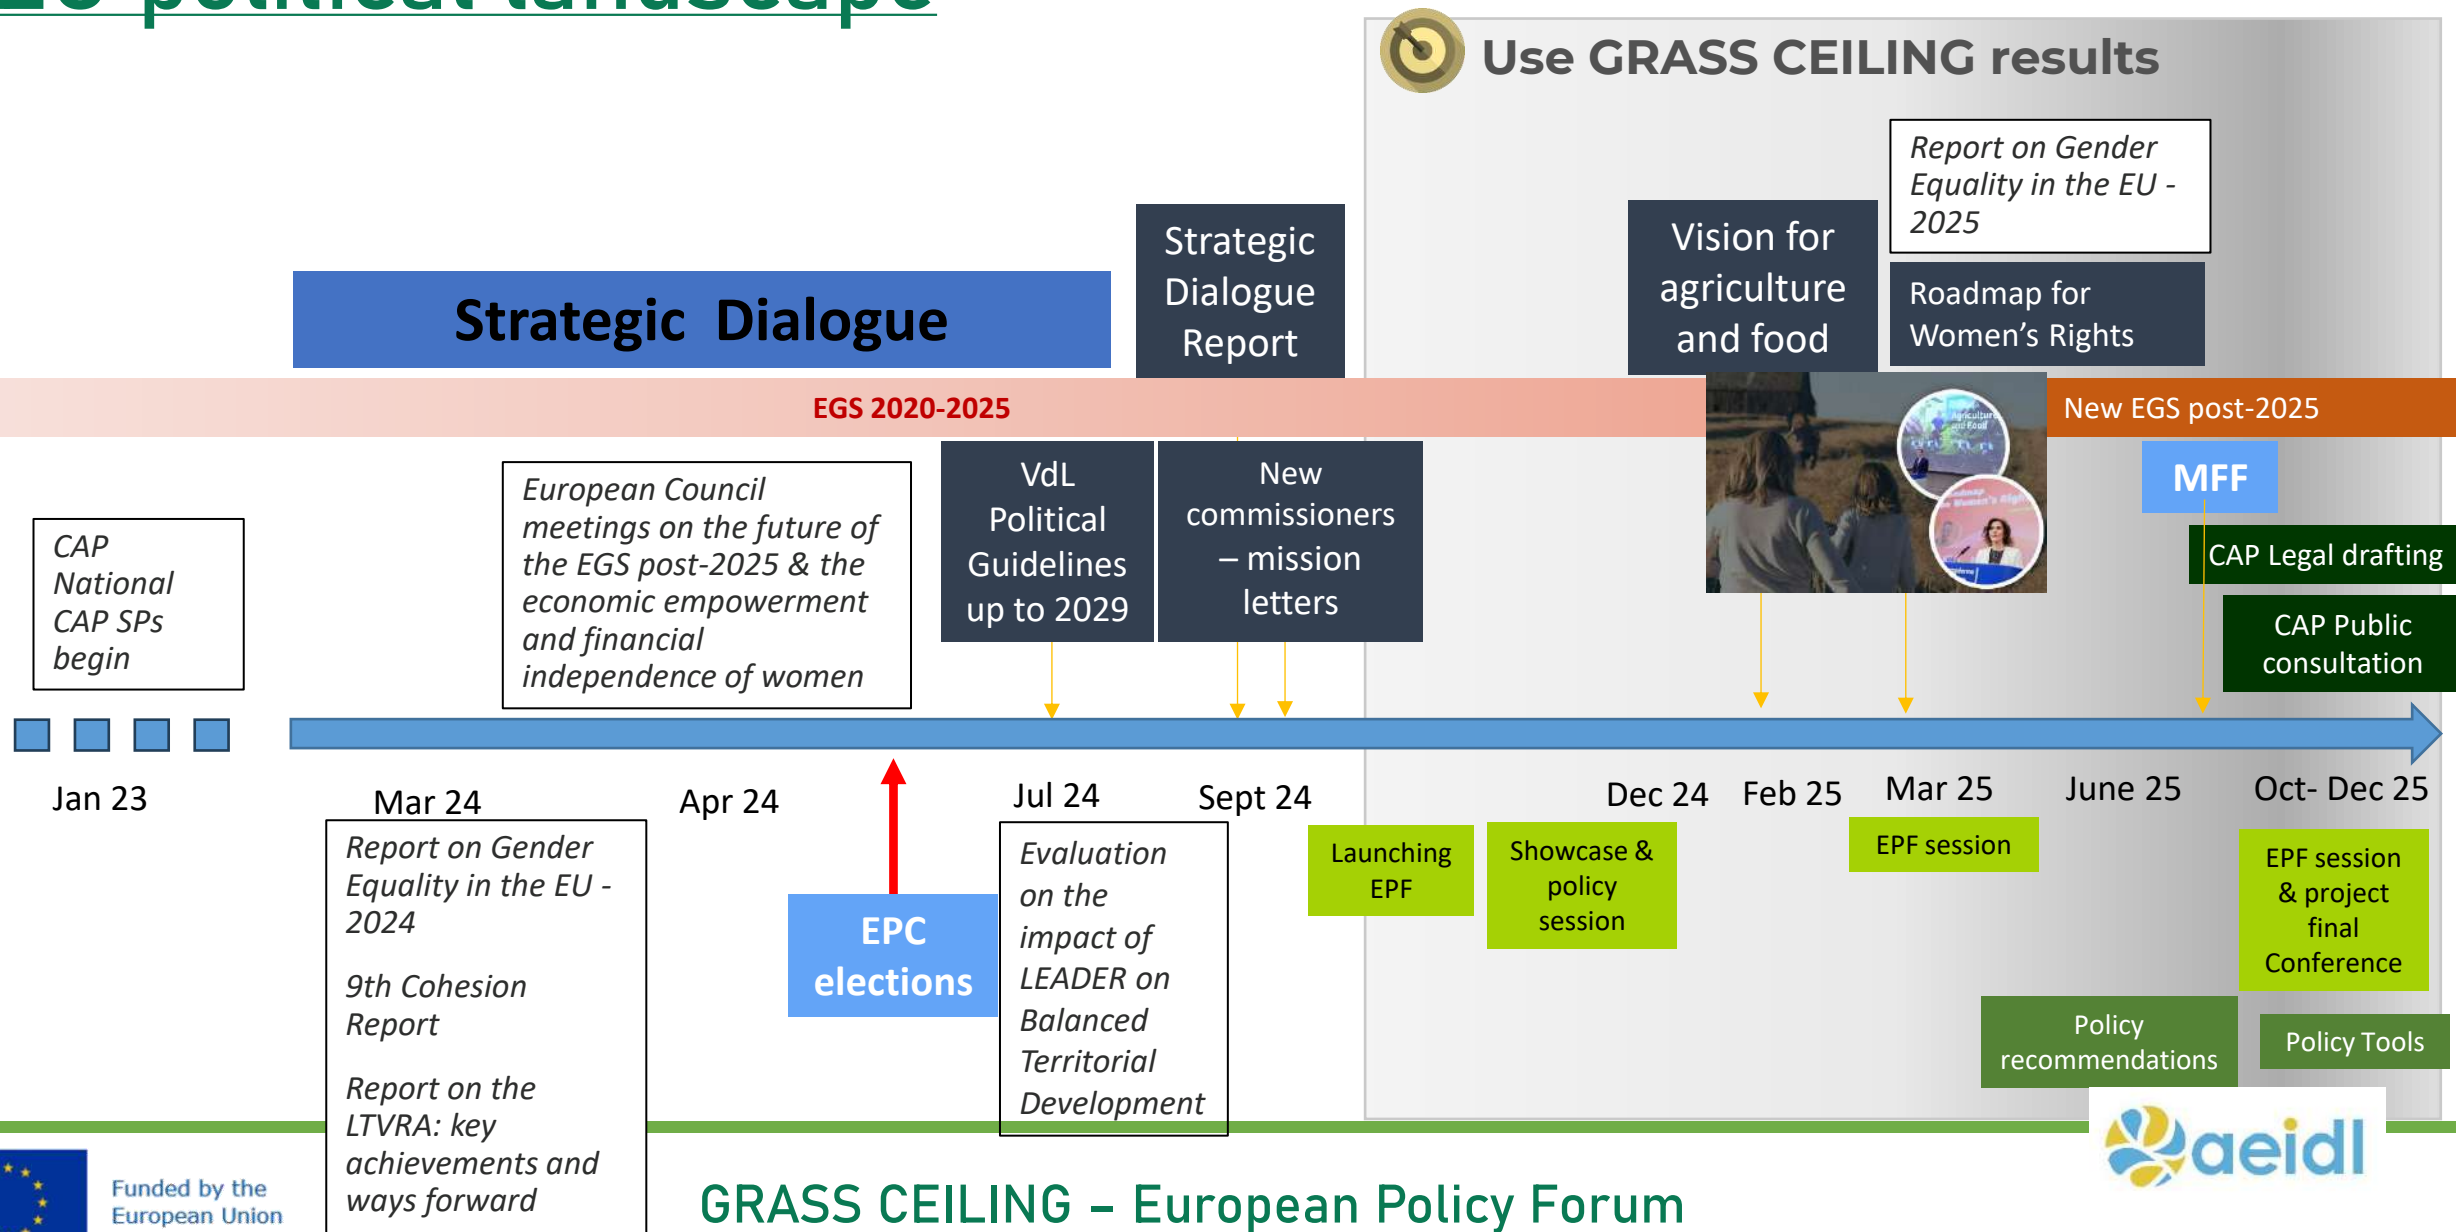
EU political landscape

Use GRASS CEILING results

Report on Gender Equality in the EU - 2025

Strategic Dialogue

Strategic Dialogue Report

Vision for agriculture and food

Roadmap for Women's Rights

EGS 2020-2025

New EGS post-2025

MFF

CAP Legal drafting

CAP Public consultation

CAP National CAP SPs begin

European Council meetings on the future of the EGS post-2025 & the economic empowerment and financial independence of women

VdL Political Guidelines up to 2029

New commissioners – mission letters

Jan 23

Mar 24

Apr 24

Jul 24

Sept 24

Dec 24

Feb 25

Mar 25

June 25

Oct- Dec 25

Report on Gender Equality in the EU - 2024

9th Cohesion Report

Report on the LTVRA: key achievements and ways forward

EPC elections

Evaluation on the impact of LEADER on Balanced Territorial Development

Launching EPF

Showcase & policy session

EPF session

EPF session & project final Conference

Policy recommendations

Policy Tools

Funded by the European Union

GRASS CEILING – European Policy Forum

aeidl